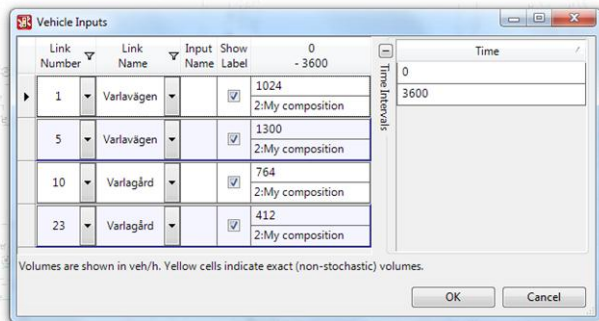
Vehicle Inputs

| Link Number | Link Name | Input Name | Show Label | 0 - 3600 |
|---|---|---|---|---|
| 1 | Varlavägen | | ☑ | 1024 2:My composition |
| 5 | Varlavägen | | ☑ | 1300 2:My composition |
| 10 | Varlagård | | ☑ | 764 2:My composition |
| 23 | Varlagård | | ☑ | 412 2:My composition |

Time Intervals

| Time |
|---|
| 0 |
| 3600 |

Volumes are shown in veh/h. Yellow cells indicate exact (non-stochastic) volumes.

OK
Cancel